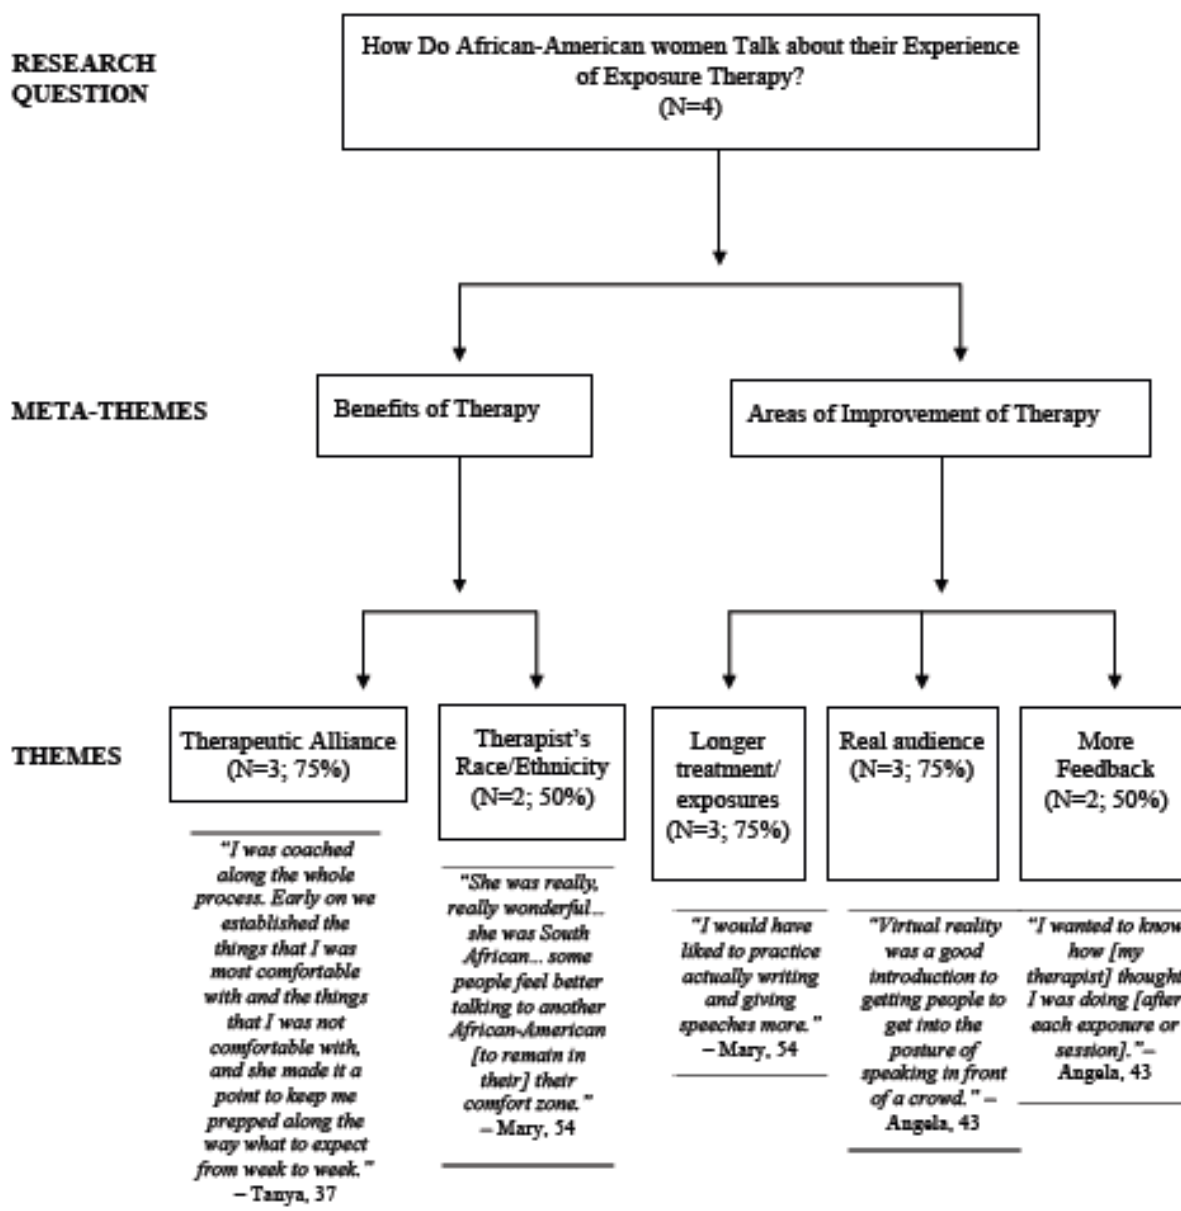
RESEARCH QUESTION

How Do African-American women Talk about their Experience of Exposure Therapy? (N=4)

META-THEMES

Benefits of Therapy

Areas of Improvement of Therapy

THEMES

Therapeutic Alliance (N=3; 75%)

"I was coached along the whole process. Early on we established the things that I was most comfortable with and the things that I was not comfortable with, and she made it a point to keep me prepped along the way what to expect from week to week." – Tanya, 37

Therapist's Race/Ethnicity (N=2; 50%)

"She was really, really wonderful... she was South African... some people feel better talking to another African-American [to remain in their] their comfort zone." – Mary, 54

Longer treatment/ exposures (N=3; 75%)

"I would have liked to practice actually writing and giving speeches more." – Mary, 54

Real audience (N=3; 75%)

"Virtual reality was a good introduction to getting people to get into the posture of speaking in front of a crowd." – Angela, 43

More Feedback (N=2; 50%)

"I wanted to know how [my therapist] thought I was doing [after each exposure or session]."– Angela, 43